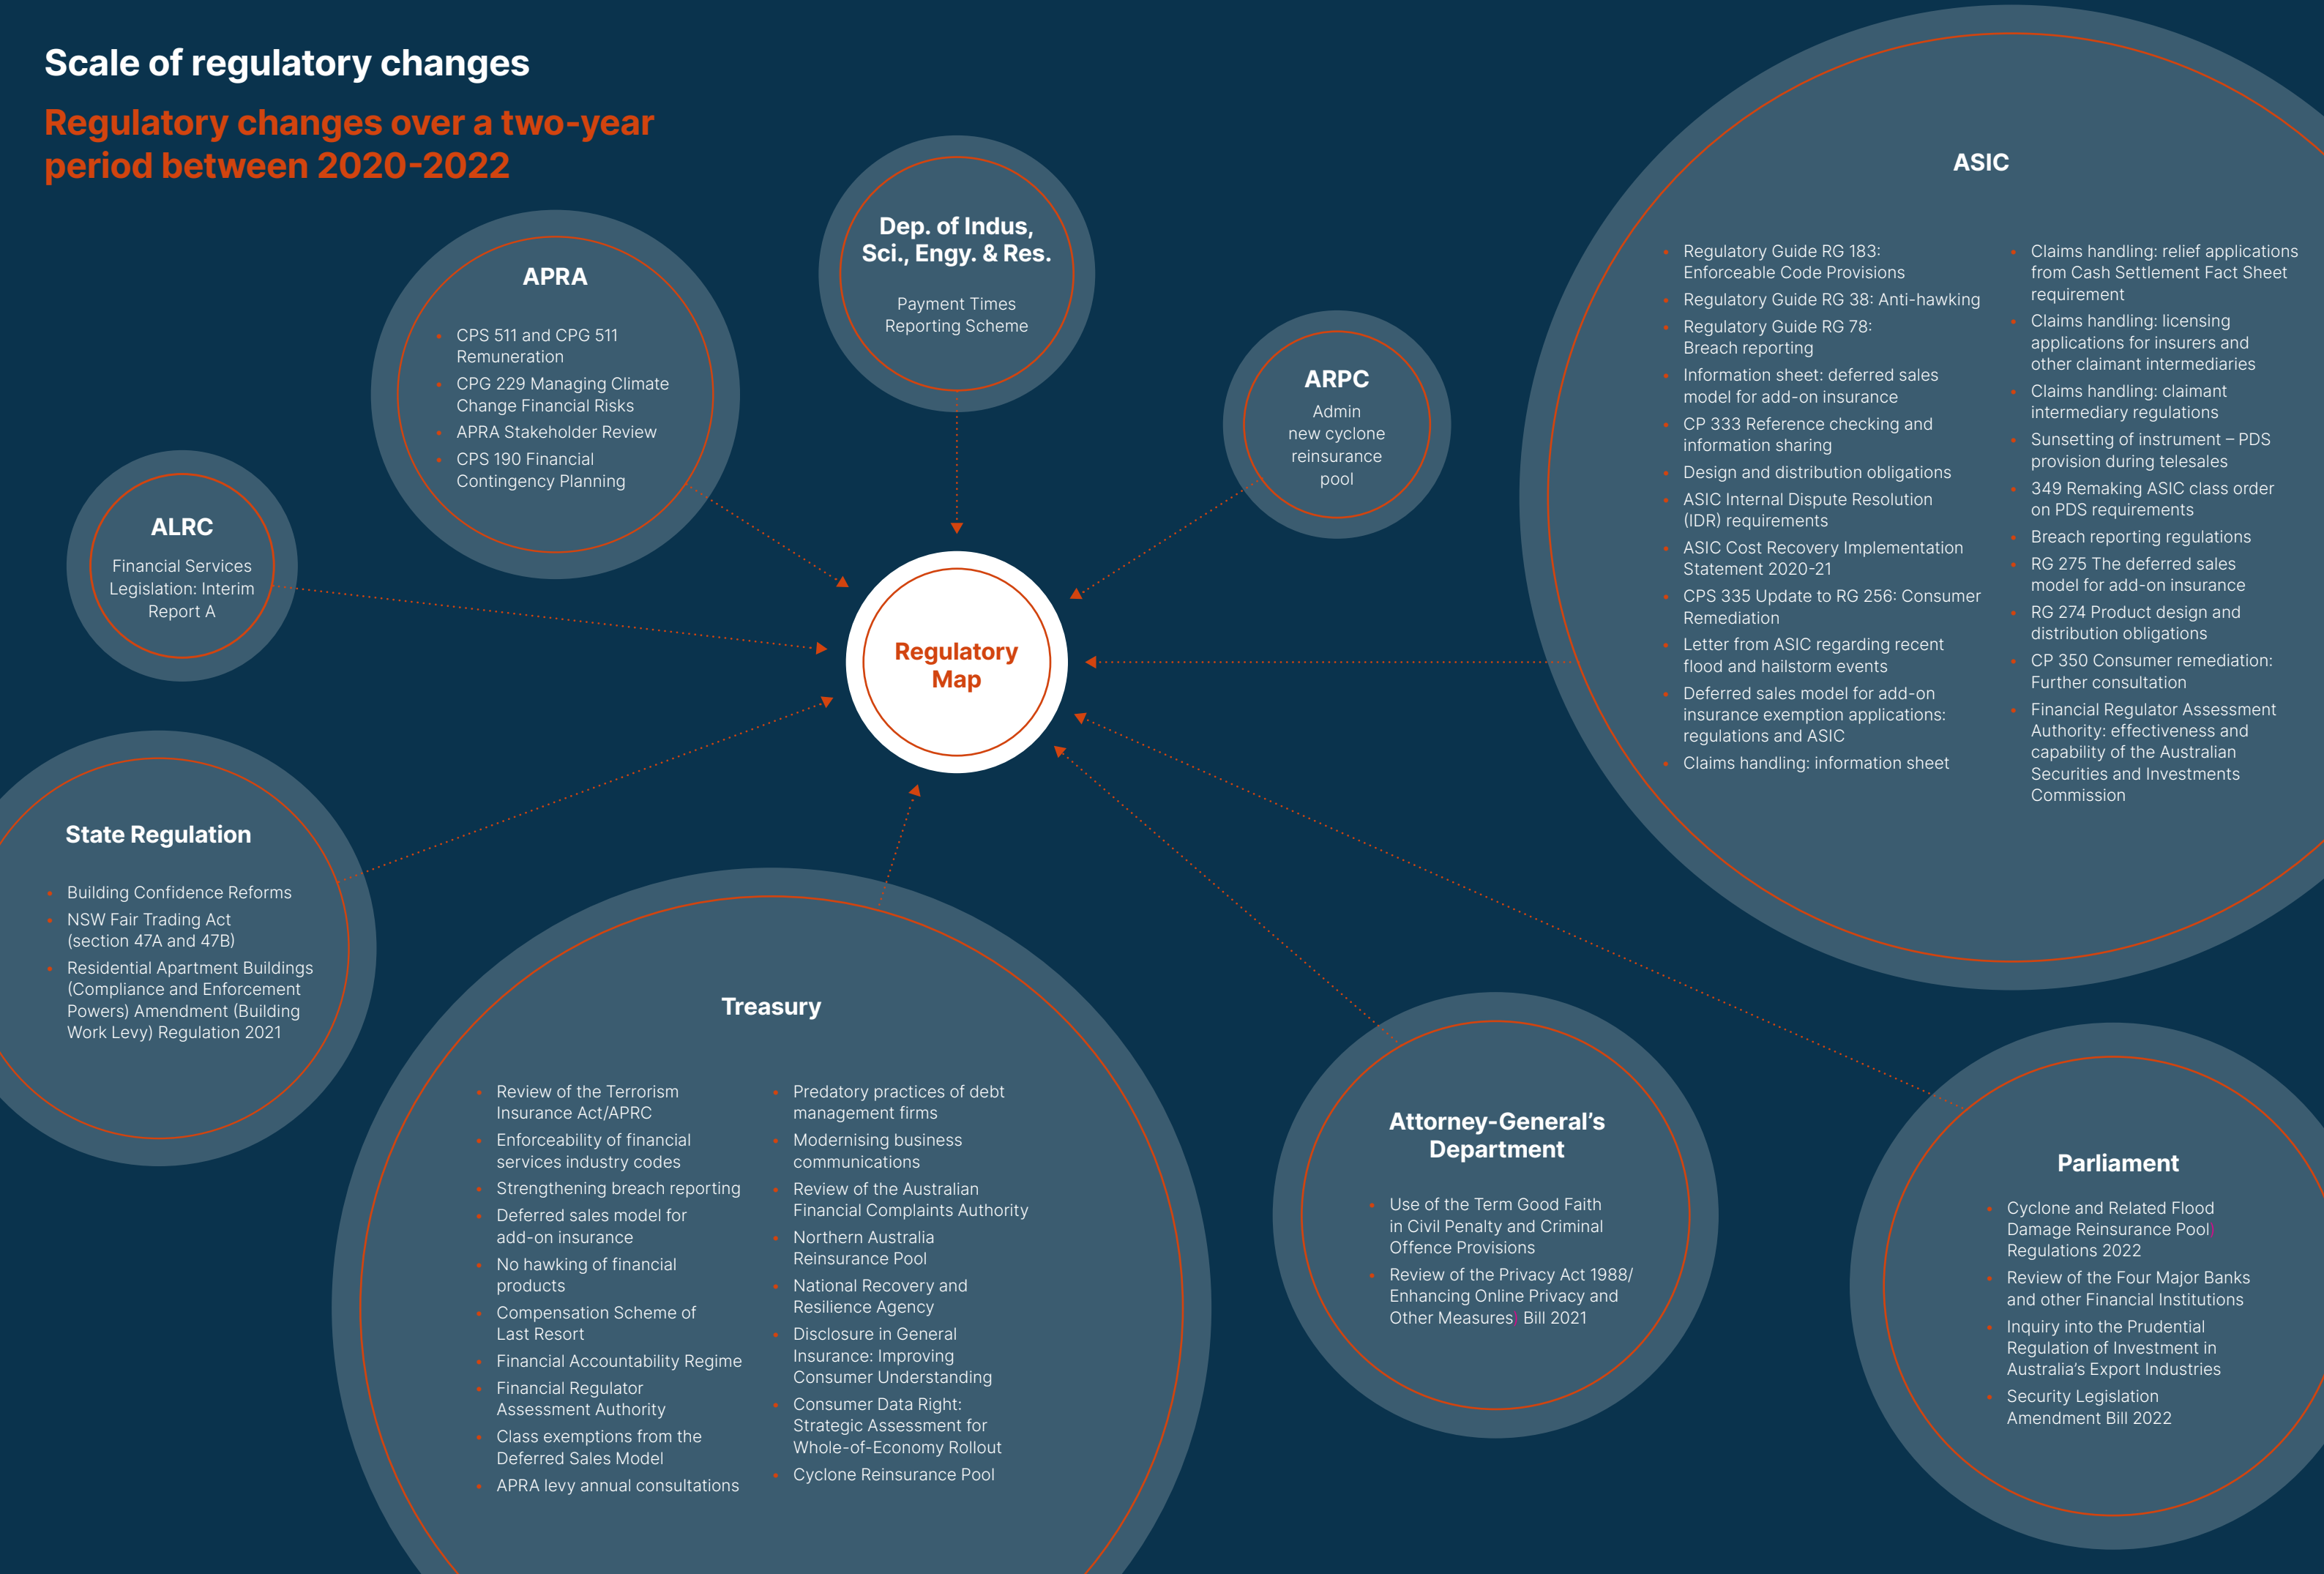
Scale of regulatory changes

Regulatory changes over a two-year period between 2020-2022

APRA

- CPS 511 and CPG 511 Remuneration
- CPG 229 Managing Climate Change Financial Risks
- APRA Stakeholder Review
- CPS 190 Financial Contingency Planning

Dep. of Indus, Sci., Engy. & Res.

Payment Times Reporting Scheme

ARPC

Admin new cyclone reinsurance pool

ASIC

- Regulatory Guide RG 183: Enforceable Code Provisions
- Regulatory Guide RG 38: Anti-hawking
- Regulatory Guide RG 78: Breach reporting
- Information sheet: deferred sales model for add-on insurance
- CP 333 Reference checking and information sharing
- Design and distribution obligations
- ASIC Internal Dispute Resolution (IDR) requirements
- ASIC Cost Recovery Implementation Statement 2020-21
- CPS 335 Update to RG 256: Consumer Remediation
- Letter from ASIC regarding recent flood and hailstorm events
- Deferred sales model for add-on insurance exemption applications: regulations and ASIC
- Claims handling: information sheet
- Claims handling: relief applications from Cash Settlement Fact Sheet requirement
- Claims handling: licensing applications for insurers and other claimant intermediaries
- Claims handling: claimant intermediary regulations
- Sunsetting of instrument – PDS provision during telesales
- 349 Remaking ASIC class order on PDS requirements
- Breach reporting regulations
- RG 275 The deferred sales model for add-on insurance
- RG 274 Product design and distribution obligations
- CP 350 Consumer remediation: Further consultation
- Financial Regulator Assessment Authority: effectiveness and capability of the Australian Securities and Investments Commission

ALRC

Financial Services Legislation: Interim Report A

Regulatory Map

State Regulation

- Building Confidence Reforms
- NSW Fair Trading Act (section 47A and 47B)
- Residential Apartment Buildings (Compliance and Enforcement Powers) Amendment (Building Work Levy) Regulation 2021

Treasury

- Review of the Terrorism Insurance Act/APRC
- Enforceability of financial services industry codes
- Strengthening breach reporting
- Deferred sales model for add-on insurance
- No hawking of financial products
- Compensation Scheme of Last Resort
- Financial Accountability Regime
- Financial Regulator Assessment Authority
- Class exemptions from the Deferred Sales Model
- APRA levy annual consultations
- Predatory practices of debt management firms
- Modernising business communications
- Review of the Australian Financial Complaints Authority
- Northern Australia Reinsurance Pool
- National Recovery and Resilience Agency
- Disclosure in General Insurance: Improving Consumer Understanding
- Consumer Data Right: Strategic Assessment for Whole-of-Economy Rollout
- Cyclone Reinsurance Pool

Attorney-General's Department

- Use of the Term Good Faith in Civil Penalty and Criminal Offence Provisions
- Review of the Privacy Act 1988/ Enhancing Online Privacy and Other Measures Bill 2021

Parliament

- Cyclone and Related Flood Damage Reinsurance Pool Regulations 2022
- Review of the Four Major Banks and other Financial Institutions
- Inquiry into the Prudential Regulation of Investment in Australia's Export Industries
- Security Legislation Amendment Bill 2022